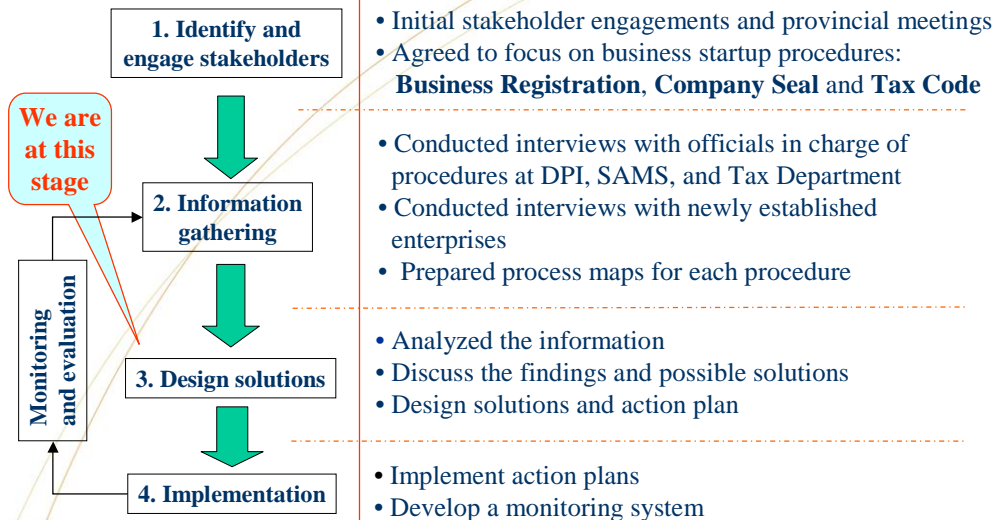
1. Identify and engage stakeholders

We are at this stage

2. Information gathering

Monitoring and evaluation

3. Design solutions

4. Implementation

• Initial stakeholder engagements and provincial meetings
• Agreed to focus on business startup procedures: **Business Registration**, **Company Seal** and **Tax Code**

• Conducted interviews with officials in charge of procedures at DPI, SAMS, and Tax Department
• Conducted interviews with newly established enterprises
• Prepared process maps for each procedure

• Analyzed the information
• Discuss the findings and possible solutions
• Design solutions and action plan

• Implement action plans
• Develop a monitoring system